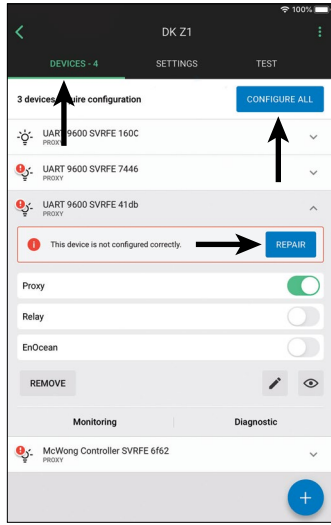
100%

DK Z1

DEVICES - 4
SETTINGS
TEST

3 devices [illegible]e configuration
CONFIGURE ALL

UART 9600 SVRFE 160C
PROXY

UART 9600 SVRFE 7446
PROXY

UART 9600 SVRFE 41db
PROXY

This device is not configured correctly.
REPAIR

Proxy

Relay

EnOcean

REMOVE

Monitoring
Diagnostic

McWong Controller SVRFE 6f62
PROXY

+